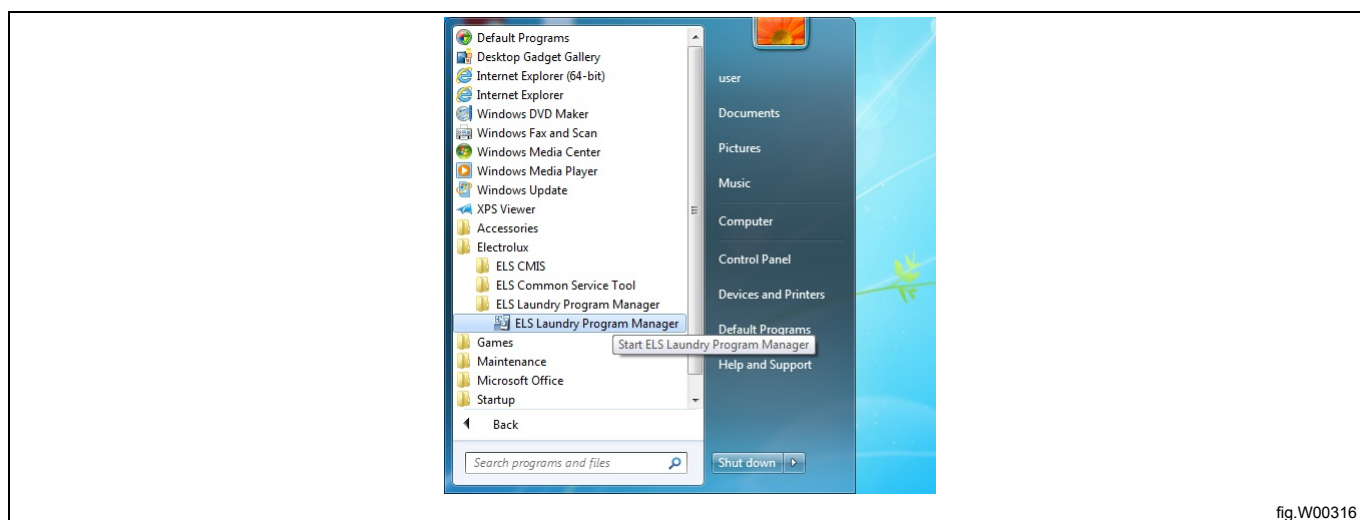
Default Programs
Desktop Gadget Gallery
Internet Explorer (64-bit)
Internet Explorer
Windows DVD Maker
Windows Fax and Scan
Windows Media Center
Windows Media Player
Windows Update
XPS Viewer
Accessories
Electrolux
ELS CMIS
ELS Common Service Tool
ELS Laundry Program Manager
ELS Laundry Program Manager
Games
Maintenance
Microsoft Office
Startup
Back
Search programs and files

user
Documents
Pictures
Music
Computer
Control Panel
Devices and Printers
Default Programs
Start ELS Laundry Program Manager
Help and Support
Shut down

fig.W00316